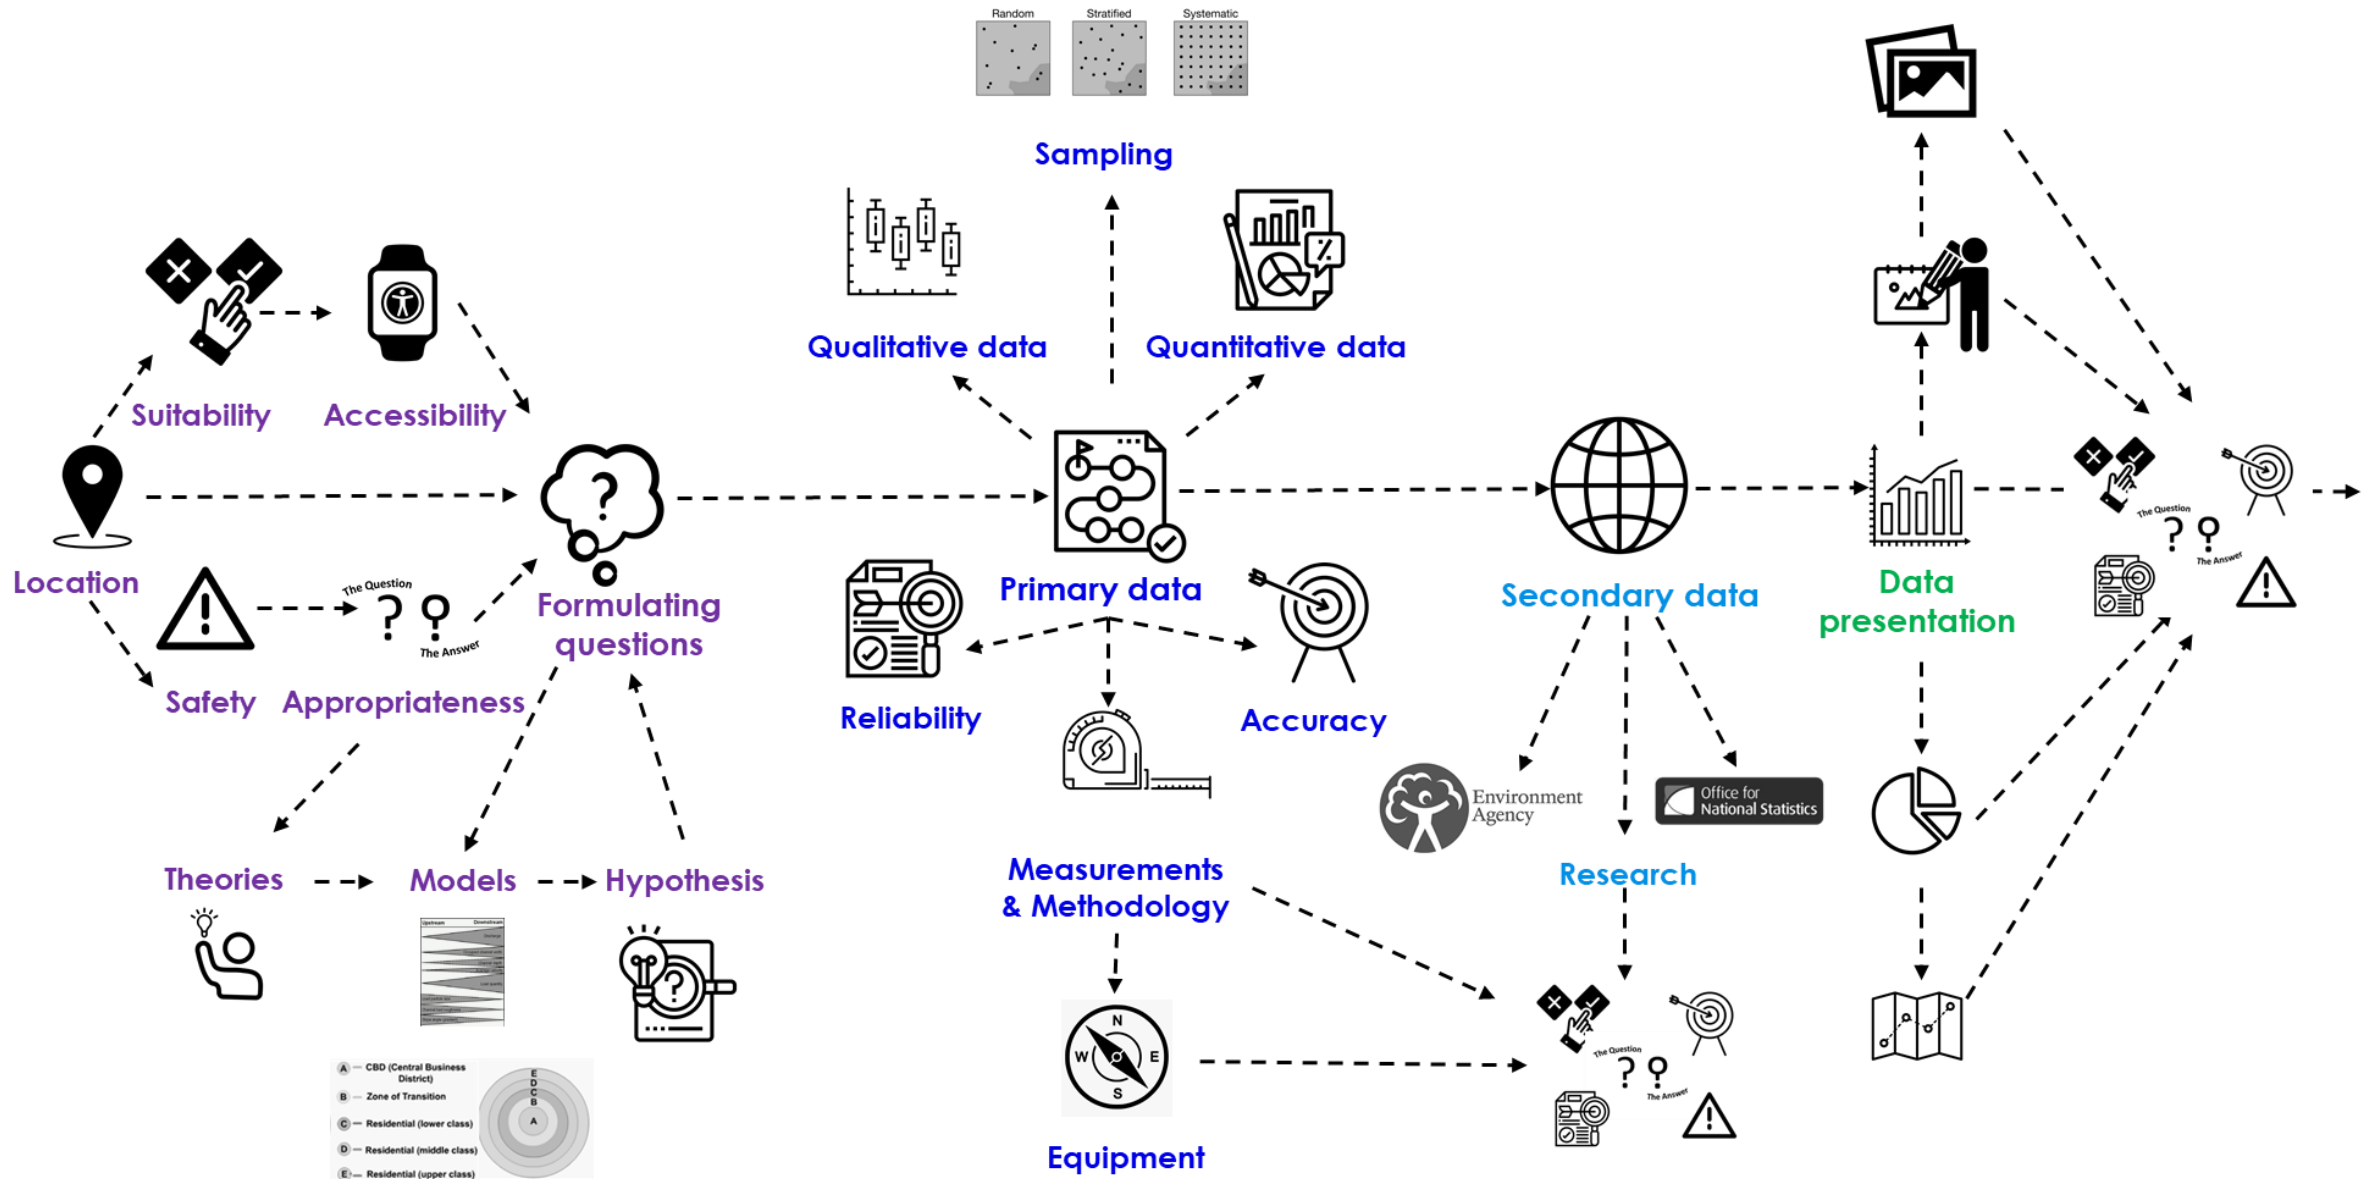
Random Stratified Systematic

Sampling

Qualitative data

Quantitative data

Suitability

Accessibility

Location

The Question ? ? The Answer

Safety

Appropriateness

Formulating questions

Primary data

Reliability

Accuracy

Measurements & Methodology

Equipment

N W E S

Theories

Models

Hypothesis

Upstream Downstream

A — CBD (Central Business District)
B — Zone of Transition
C — Residential (lower class)
D — Residential (middle class)
E — Residential (upper class)

E D C B A

Secondary data

Environment Agency

Office for National Statistics

Research

Data presentation

The Question ? ? The Answer

The Question ? ? The Answer